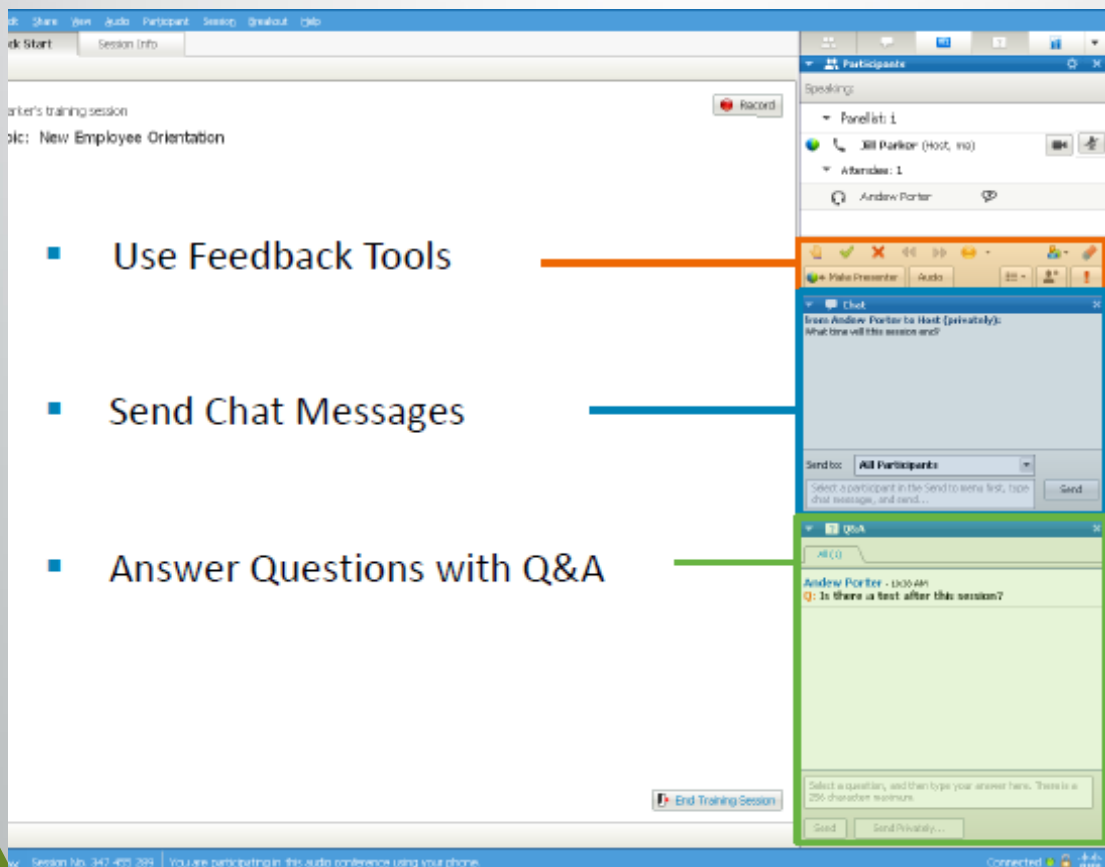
dit Share View Audio Participant Session Breakout Help

ck Start | Session Info

arker's training session

pic: New Employee Orientation

Record

Participants

Speaking:

Panelist: 1

Jill Parker (Host, me)

Attendee: 1

Andew Porter

Use Feedback Tools

Make Presenter Audio

Chat

from Andew Porter to Host (privately):
What time will this session end?

Send Chat Messages

Send to: All Participants

Select a participant in the Send to menu first, type chat message, and send...

Send

Q&A

All (1)

Andew Porter - 10:36 AM
Q: Is there a test after this session?

Answer Questions with Q&A

Select a question, and then type your answer here. There is a 256 character maximum.

Send Send Privately...

End Training Session

Session No. 342 455 289 | You are participating in this audio conference using your phone.

Connected